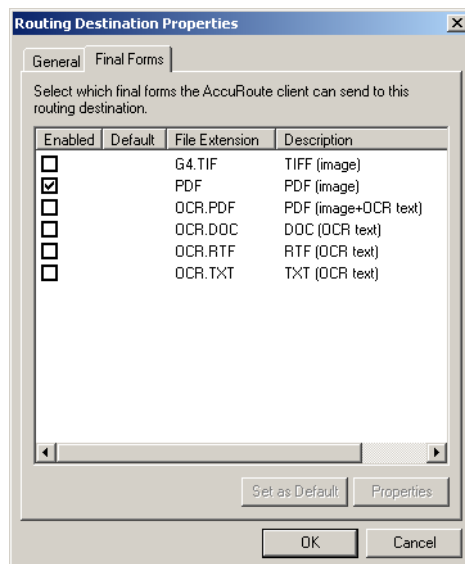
Routing Destination Properties

X

General | Final Forms

Select which final forms the AccuRoute client can send to this routing destination.

| Enabled | Default | File Extension | Description |
|---|---|---|---|
| ☐ | | G4.TIF | TIFF (image) |
| ☑ | | PDF | PDF (image) |
| ☐ | | OCR.PDF | PDF (image+OCR text) |
| ☐ | | OCR.DOC | DOC (OCR text) |
| ☐ | | OCR.RTF | RTF (OCR text) |
| ☐ | | OCR.TXT | TXT (OCR text) |

Set as Default | Properties

OK | Cancel